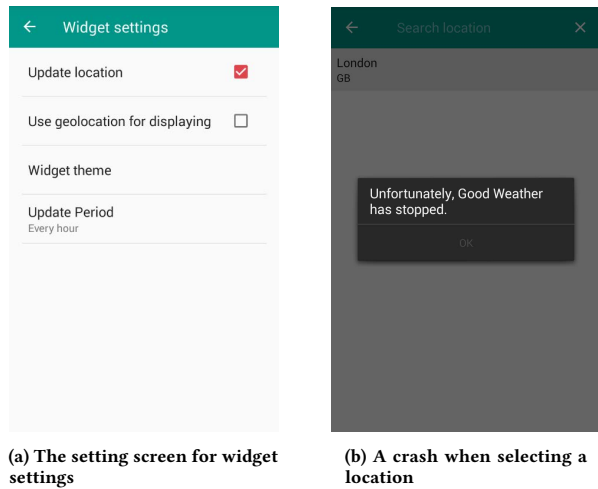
Widget settings

Update location

Use geolocation for displaying

Widget theme

Update Period
Every hour

(a) The setting screen for widget settings

Search location

London
GB

Unfortunately, Good Weather has stopped.

OK

(b) A crash when selecting a location